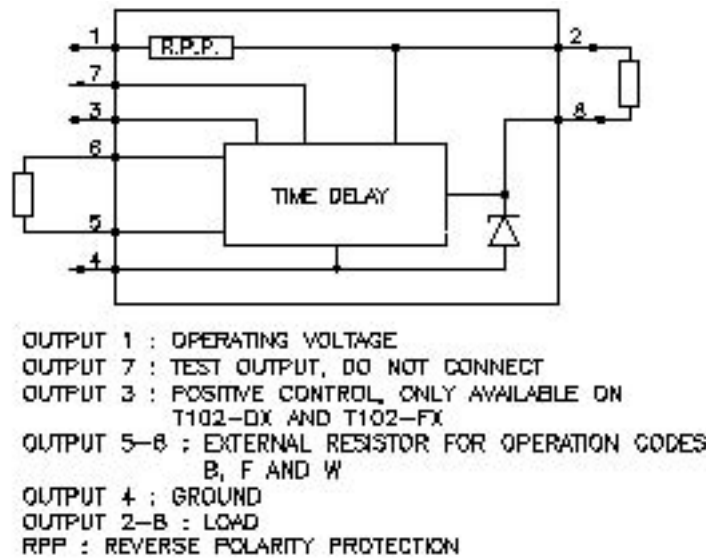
1
R.P.P.
2
7
3
8
6
TIME DELAY
5
4

OUTPUT 1 : OPERATING VOLTAGE
OUTPUT 7 : TEST OUTPUT, DO NOT CONNECT
OUTPUT 3 : POSITIVE CONTROL, ONLY AVAILABLE ON T102-DX AND T102-FX
OUTPUT 5-6 ; EXTERNAL RESISTOR FOR OPERATION CODES B, F AND W
OUTPUT 4 : GROUND
OUTPUT 2-8 : LOAD
RPP : REVERSE POLARITY PROTECTION